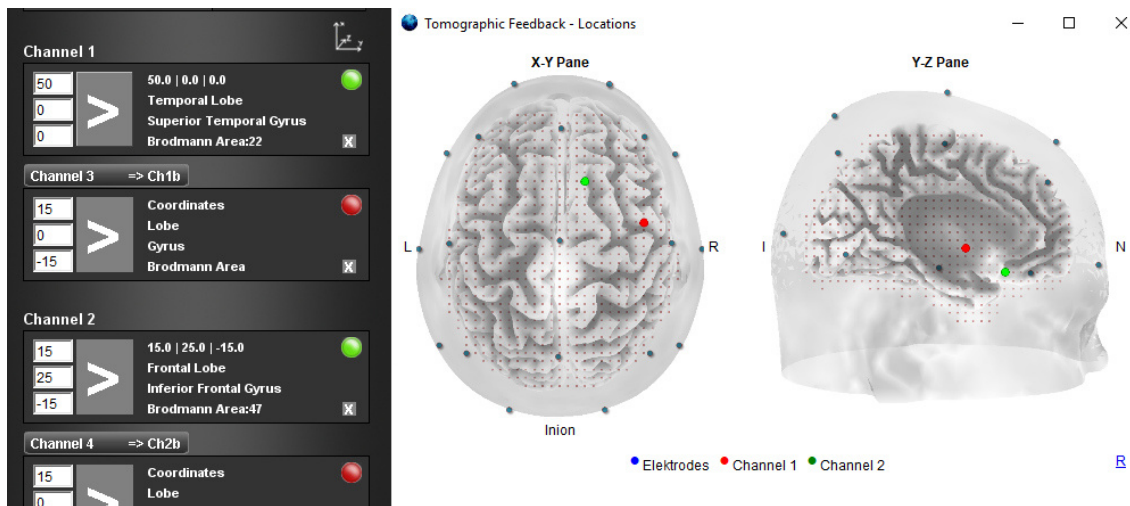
Channel 1

50
0
0
>
50.0 | 0.0 | 0.0
Temporal Lobe
Superior Temporal Gyrus
Brodmann Area:22
X

Channel 3 => Ch1b

15
0
-15
>
Coordinates
Lobe
Gyrus
Brodmann Area
X

Channel 2

15
25
-15
>
15.0 | 25.0 | -15.0
Frontal Lobe
Inferior Frontal Gyrus
Brodmann Area:47
X

Channel 4 => Ch2b

15
0
>
Coordinates
Lobe

Tomographic Feedback - Locations

X-Y Pane

L

R

Inion

Y-Z Pane

I

N

Elektrodes Channel 1 Channel 2

R